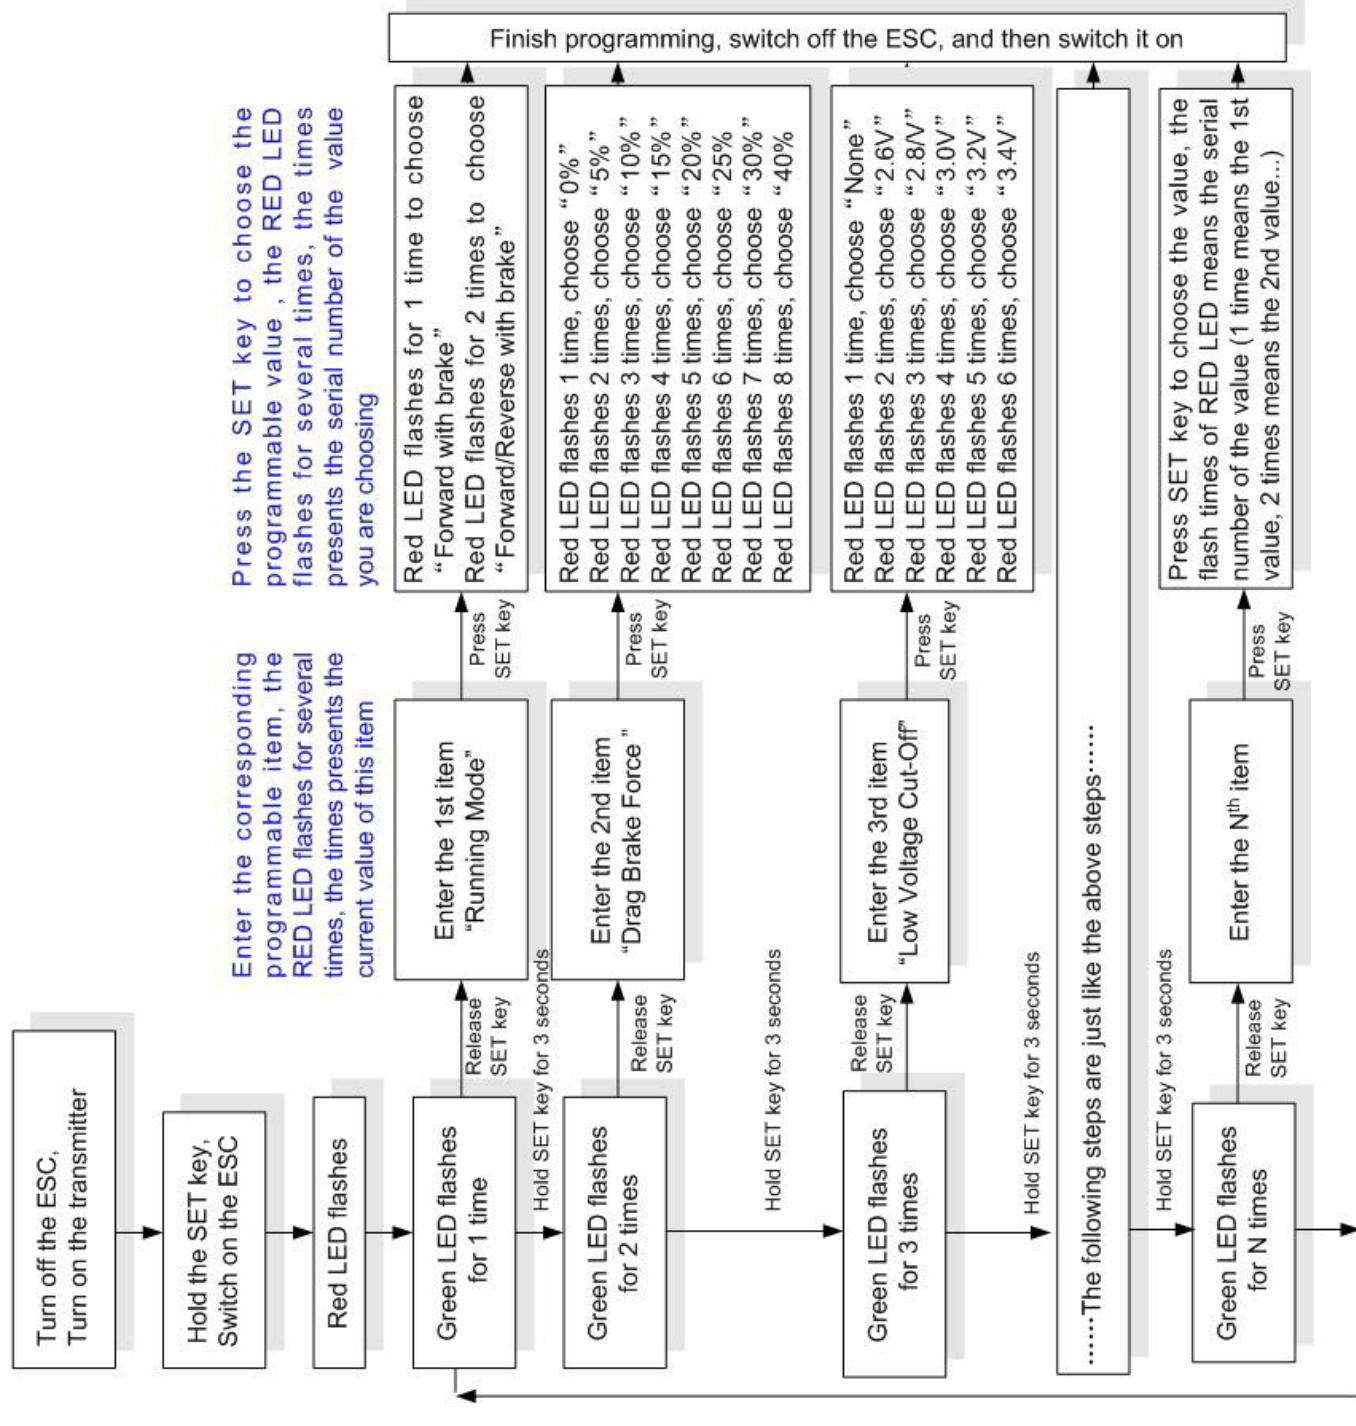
Finish programming, switch off the ESC, and then switch it on

Press the SET key to choose the programmable value , the RED LED flashes for several times, the times presents the serial number of the value you are choosing

Red LED flashes for 1 time to choose "Forward with brake"
Red LED flashes for 2 times to choose "Forward/Reverse with brake"

Red LED flashes 1 time, choose "0%"
Red LED flashes 2 times, choose "5%"
Red LED flashes 3 times, choose "10%"
Red LED flashes 4 times, choose "15%"
Red LED flashes 5 times, choose "20%"
Red LED flashes 6 times, choose "25%"
Red LED flashes 7 times, choose "30%"
Red LED flashes 8 times, choose "40%

Red LED flashes 1 time, choose "None"
Red LED flashes 2 times, choose "2.6V"
Red LED flashes 3 times, choose "2.8/V"
Red LED flashes 4 times, choose "3.0V"
Red LED flashes 5 times, choose "3.2V"
Red LED flashes 6 times, choose "3.4V"

Press SET key to choose the value, the flash times of RED LED means the serial number of the value (1 time means the 1st value, 2 times means the 2nd value...)

Press SET key

Press SET key

Press SET key

Press SET key

Enter the corresponding programmable item, the RED LED flashes for several times, the times presents the current value of this item

Enter the 1st item "Running Mode"

Enter the 2nd item "Drag Brake Force "

Enter the 3rd item "Low Voltage Cut-Off"

......The following steps are just like the above steps......

Enter the N$^{th}$ item

Release SET key

Release SET key

Release SET key

Release SET key

Turn off the ESC, Turn on the transmitter

Hold the SET key, Switch on the ESC

Red LED flashes

Green LED flashes for 1 time

Hold SET key for 3 seconds

Green LED flashes for 2 times

Hold SET key for 3 seconds

Green LED flashes for 3 times

Hold SET key for 3 seconds

Hold SET key for 3 seconds

Green LED flashes for N times